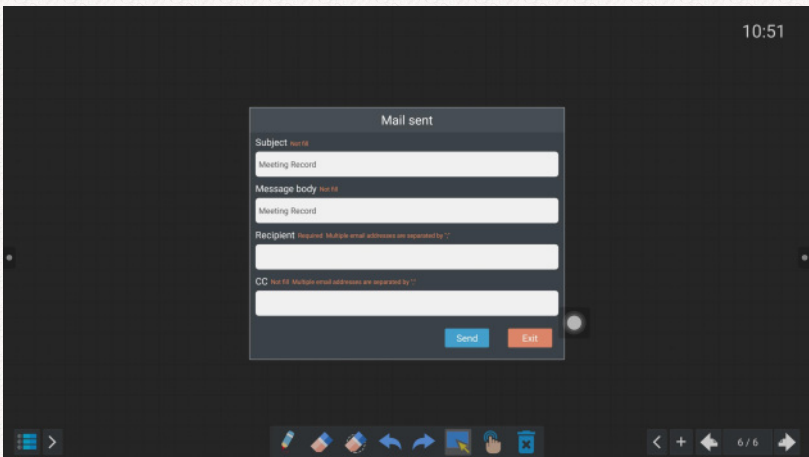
10:51

Mail sent

Subject Not fill

Meeting Record

Message body Not fill

Meeting Record

Recipient Required. Multiple email addresses are separated by ";"

CC Not fill. Multiple email addresses are separated by ";"

Send

Exit

6 / 6